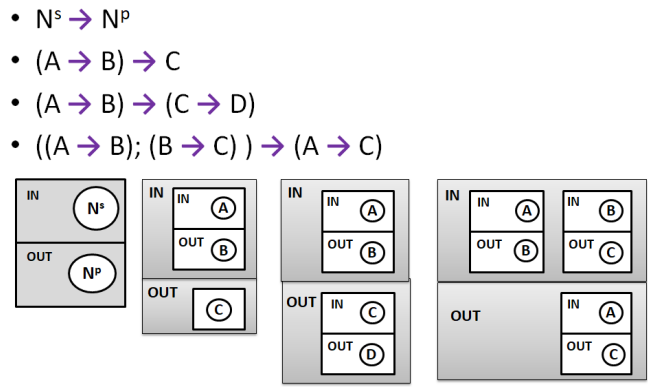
- $N^s \rightarrow N^p$
- $(A \rightarrow B) \rightarrow C$
- $(A \rightarrow B) \rightarrow (C \rightarrow D)$
- $((A \rightarrow B); (B \rightarrow C)) \rightarrow (A \rightarrow C)$

IN $N^s$
OUT $N^p$

IN
IN A
OUT B
OUT C

IN
IN A
OUT B
OUT
IN C
OUT D

IN
IN A
OUT B
IN B
OUT C
OUT
IN A
OUT C